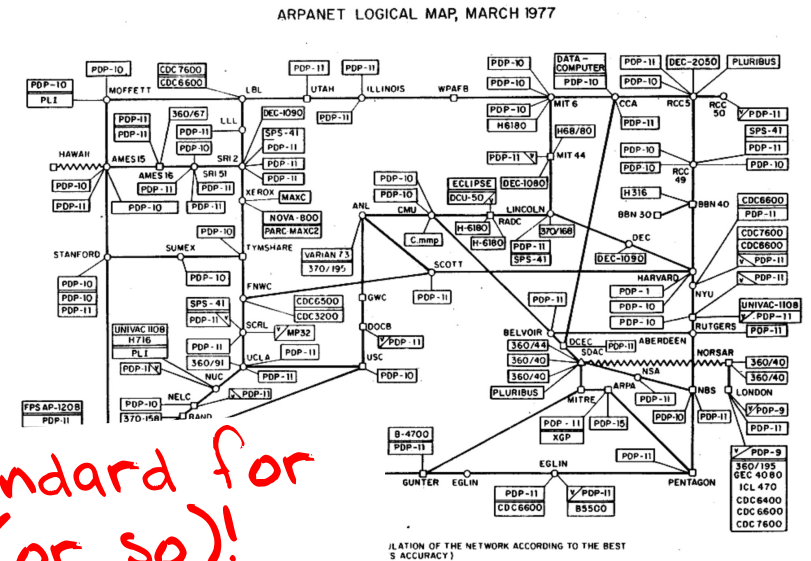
ARPANET LOGICAL MAP, MARCH 1977

PDP-10
PLI
PDP-10
MOFFETT
CDC7600
CDC6600
LBL
PDP-11
UTAH
PDP-11
ILLINOIS
PDP-11
WPAFB
PDP-10
PDP-10
PDP-10
H6180
MIT 6
DATA-COMPUTER
PDP-10
CCA
PDP-10
PDP-11
PDP-11
DEC-2050
PLURIBUS
PDP-10
RCC5
RCC 50
PDP-11

HAWAII
PDP-10
PDP-11
AMES15
PDP-11
PDP-11
AMES 16
PDP-11
PDP-10
360/67
PDP-11
PDP-10
SRI 51
PDP-11
PDP-11
LLL
SRI 2
DEC-1090
SPS-41
PDP-11
PDP-11
PDP-11
XEROX
MAXC
NOVA-800
PARC MAXC2
H68/80
MIT 44
PDP-11
DEC-1080
PDP-11
SPS-41
PDP-11
PDP-10
RCC 49
PDP-10
PDP-10

PDP-10
PDP-10
CMU
ANL
ECLIPSE
DCU-50
RADC
H-6180
H-6180
LINCOLN
370/168
PDP-11
SPS-41
C.mmp
H316
BBN 30
BBN 40
CDC6600
PDP-11
DEC
DEC-1090

STANFORD
SUMEX
PDP-10
TYMSHARE
PDP-10
PDP-10
PDP-10
PDP-11
PDP-10
VARIAN 73
370/195
SCOTT
PDP-11
HARVARD
CDC7600
CDC6600
PDP-11
PDP-11
PDP-1
PDP-10
PDP-10
NYU

FNWC
SPS-41
PDP-11
CDC6500
CDC3200
GWC
MP32
SCRL
DOCB
PDP-11
PDP-11
BELVOIR
UNIVAC 1108
PDP-11
RUTGERS
PDP-11

UNIVAC 1108
H716
PLI
360/91
PDP-11
UCLA
PDP-11
PDP-11
USC
PDP-10
360/44
360/40
360/40
PLURIBUS
DCEC
SDAC
PDP-11
ABERDEEN
NORSAR
360/40
360/40

PDP-11
NUC
NELC
PDP-10
370-158
RAND
PDP-11
FPS AP-120B
PDP-11
NSA
ARPA
PDP-11
MITRE
PDP-11
XGP
PDP-15
PDP-10
NBS
PDP-11
LONDON
PDP-9
PDP-9
360/195
GEC 4080
ICL 470
CDC6400
CDC6600
CDC7600

B-4700
PDP-11
GUNTER
EGLIN
EGLIN
PDP-11
CDC6600
PDP-11
B5500
PDP-11
PENTAGON

ndard for
(or so)!

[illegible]LATION OF THE NETWORK ACCORDING TO THE BEST
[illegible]S ACCURACY)